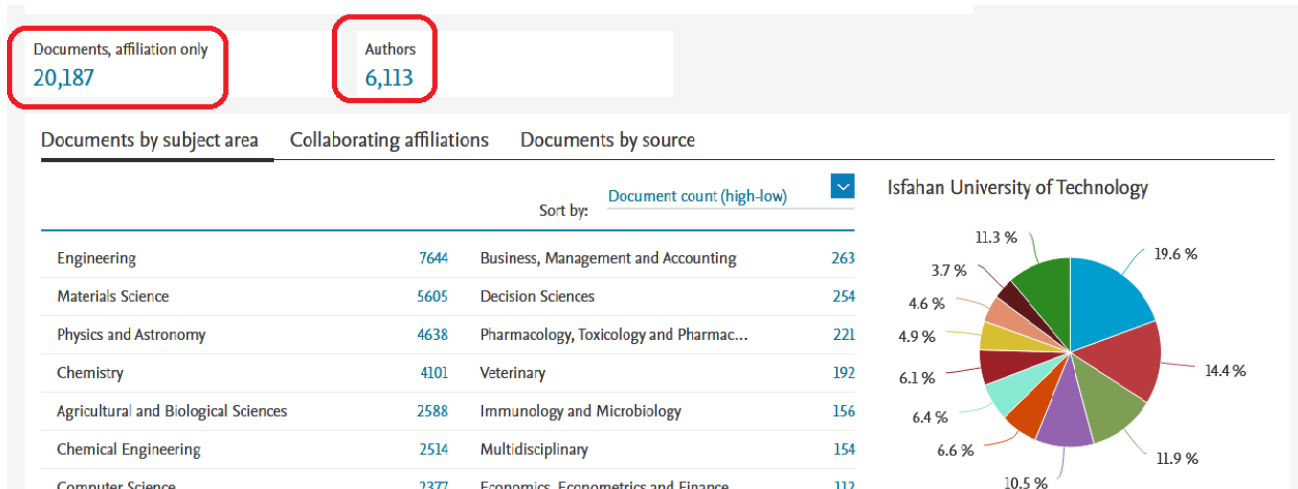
Documents, affiliation only
20,187

Authors
6,113

Documents by subject area
Collaborating affiliations
Documents by source

Sort by: Document count (high-low)

| | | | |
|---|---|---|---|
| Engineering | 7644 | Business, Management and Accounting | 263 |
| Materials Science | 5605 | Decision Sciences | 254 |
| Physics and Astronomy | 4638 | Pharmacology, Toxicology and Pharmac... | 221 |
| Chemistry | 4101 | Veterinary | 192 |
| Agricultural and Biological Sciences | 2588 | Immunology and Microbiology | 156 |
| Chemical Engineering | 2514 | Multidisciplinary | 154 |
| Computer Science | 2377 | Economics, Econometrics and Finance | 112 |

Isfahan University of Technology

11.3 %
19.6 %
3.7 %
4.6 %
4.9 %
14.4 %
6.1 %
6.4 %
6.6 %
11.9 %
10.5 %